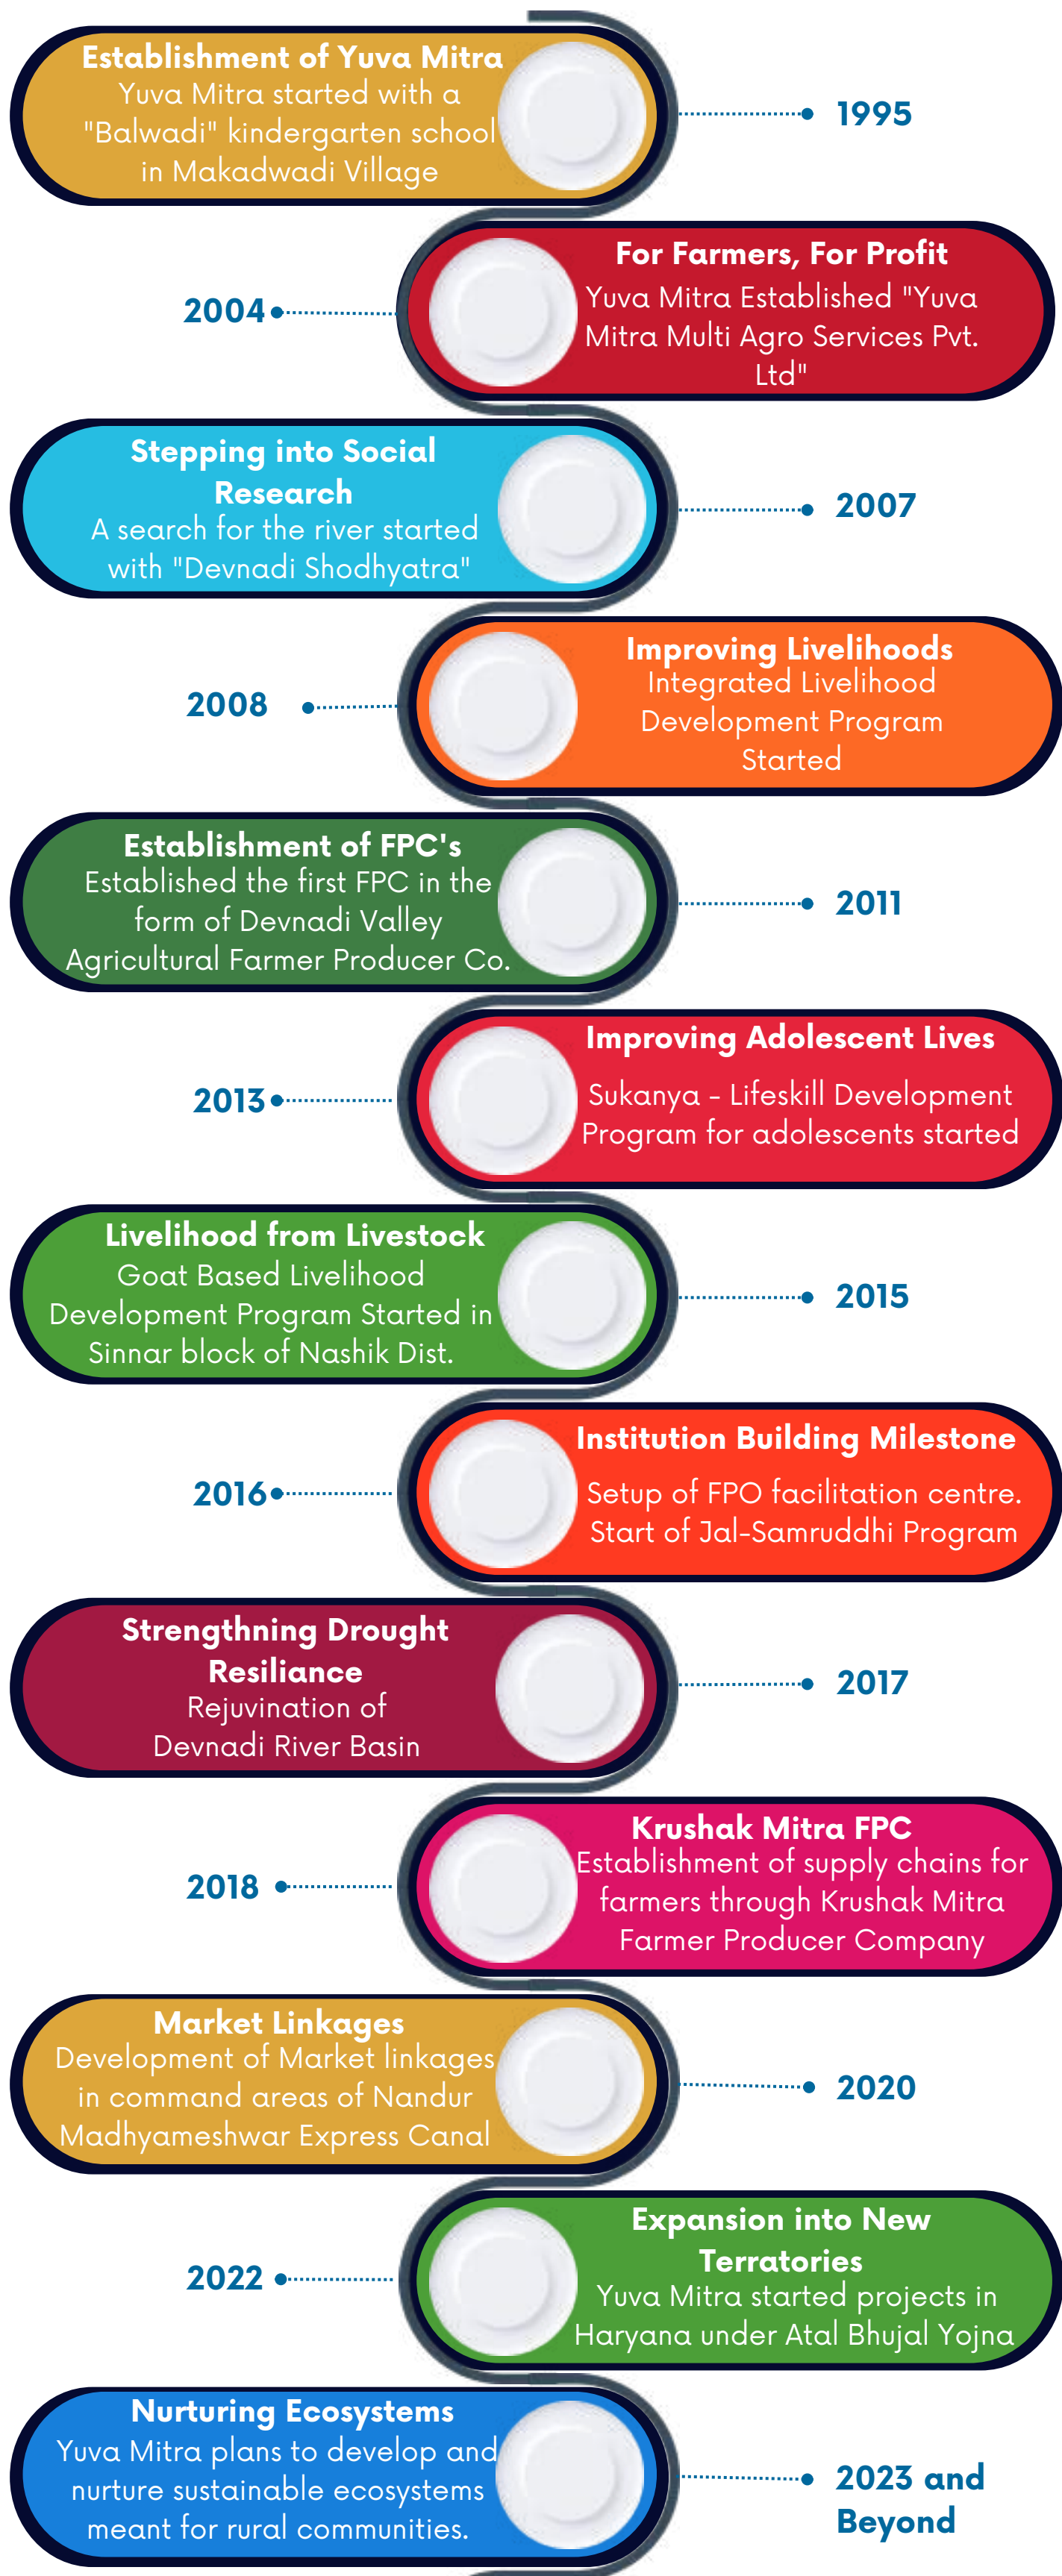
Establishment of Yuva Mitra
Yuva Mitra started with a "Balwadi" kindergarten school in Makadwadi Village

1995

2004

For Farmers, For Profit
Yuva Mitra Established "Yuva Mitra Multi Agro Services Pvt. Ltd"

Stepping into Social Research
A search for the river started with "Devnadi Shodhyatra"

2007

2008

Improving Livelihoods
Integrated Livelihood Development Program Started

Establishment of FPC's
Established the first FPC in the form of Devnadi Valley Agricultural Farmer Producer Co.

2011

2013

Improving Adolescent Lives
Sukanya - Lifeskill Development Program for adolescents started

Livelihood from Livestock
Goat Based Livelihood Development Program Started in Sinnar block of Nashik Dist.

2015

2016

Institution Building Milestone
Setup of FPO facilitation centre. Start of Jal-Samruddhi Program

Strengthning Drought Resiliance
Rejuvination of Devnadi River Basin

2017

2018

Krushak Mitra FPC
Establishment of supply chains for farmers through Krushak Mitra Farmer Producer Company

Market Linkages
Development of Market linkages in command areas of Nandur Madhyameshwar Express Canal

2020

2022

Expansion into New Terratories
Yuva Mitra started projects in Haryana under Atal Bhujal Yojna

Nurturing Ecosystems
Yuva Mitra plans to develop and nurture sustainable ecosystems meant for rural communities.

2023 and Beyond